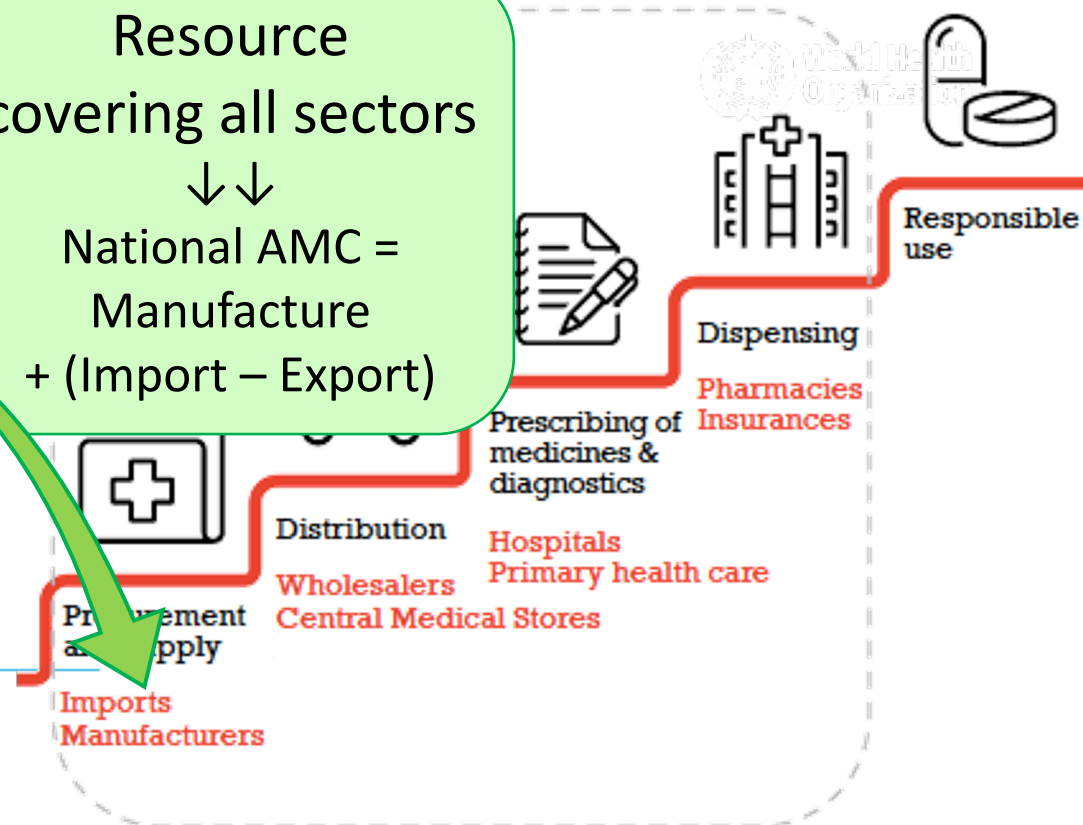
Resource
covering all sectors
↓↓
National AMC =
Manufacture
+ (Import – Export)

World Health Organization

Responsible use

Dispensing

Pharmacies
Insurances

Prescribing of medicines & diagnostics

Hospitals
Primary health care

Distribution

Wholesalers
Central Medical Stores

Pr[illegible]ement a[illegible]pply

Imports
Manufacturers